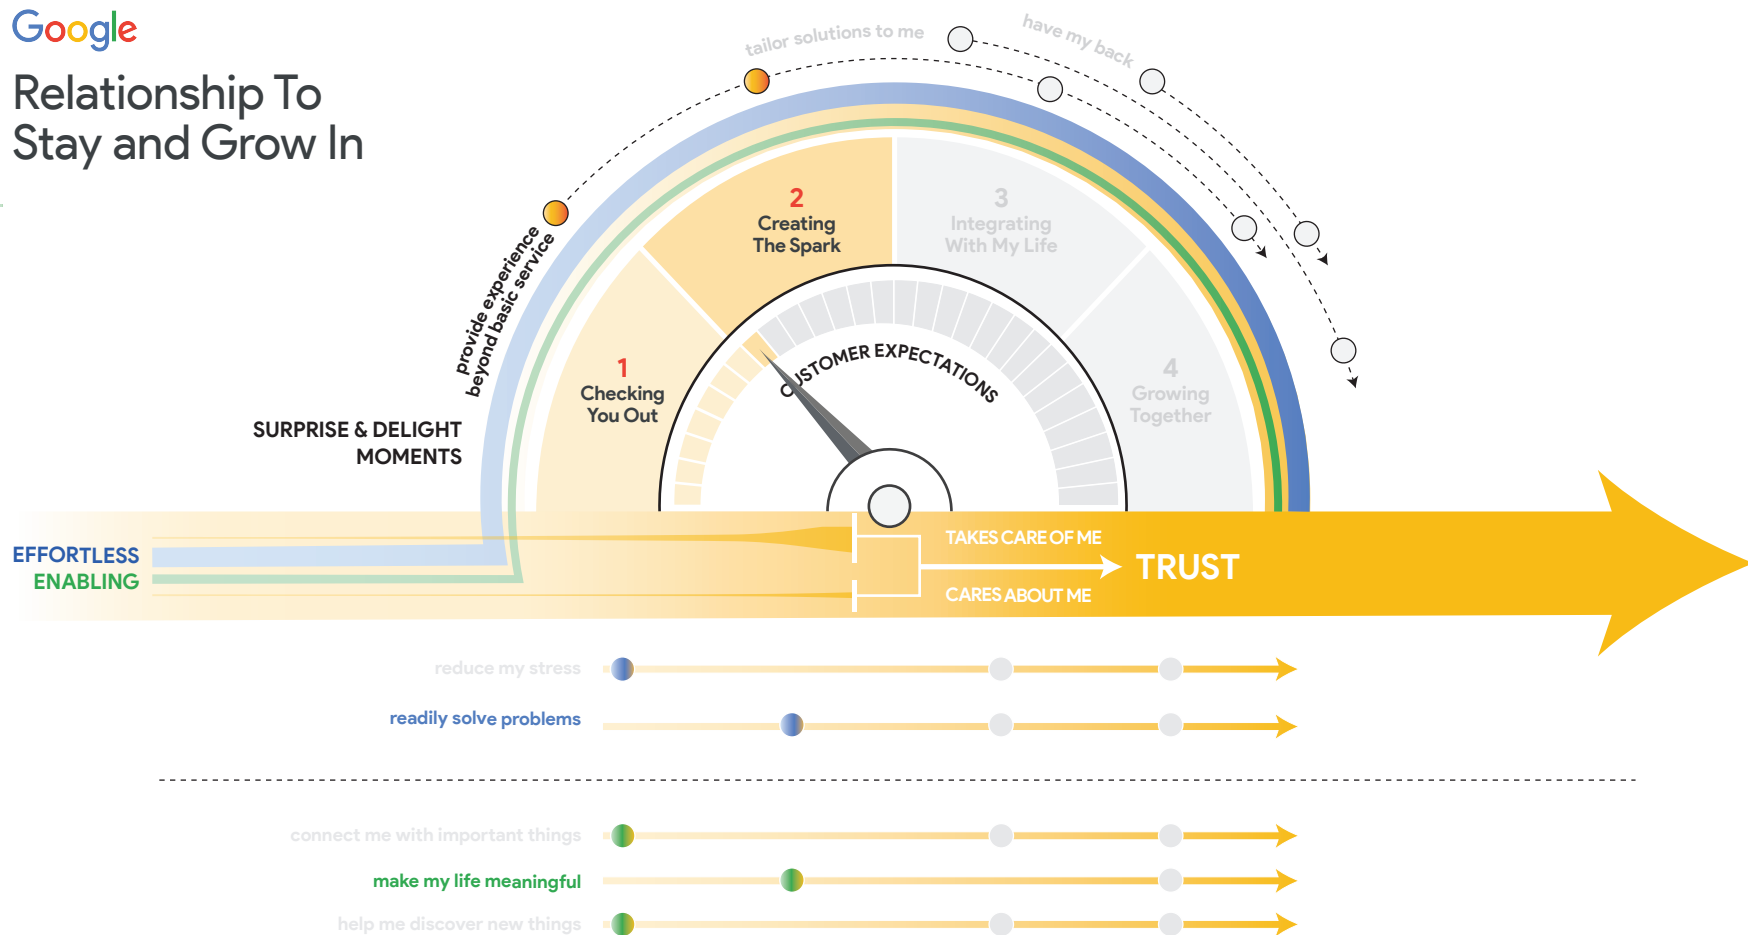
Google

Relationship To Stay and Grow In

tailor solutions to me

have my back

provide experience beyond basic service

2
Creating The Spark

3
Integrating With My Life

1
Checking You Out

4
Growing Together

CUSTOMER EXPECTATIONS

SURPRISE & DELIGHT MOMENTS

EFFORTLESS
ENABLING

TAKES CARE OF ME
CARES ABOUT ME

TRUST

reduce my stress

readily solve problems

connect me with important things

make my life meaningful

help me discover new things